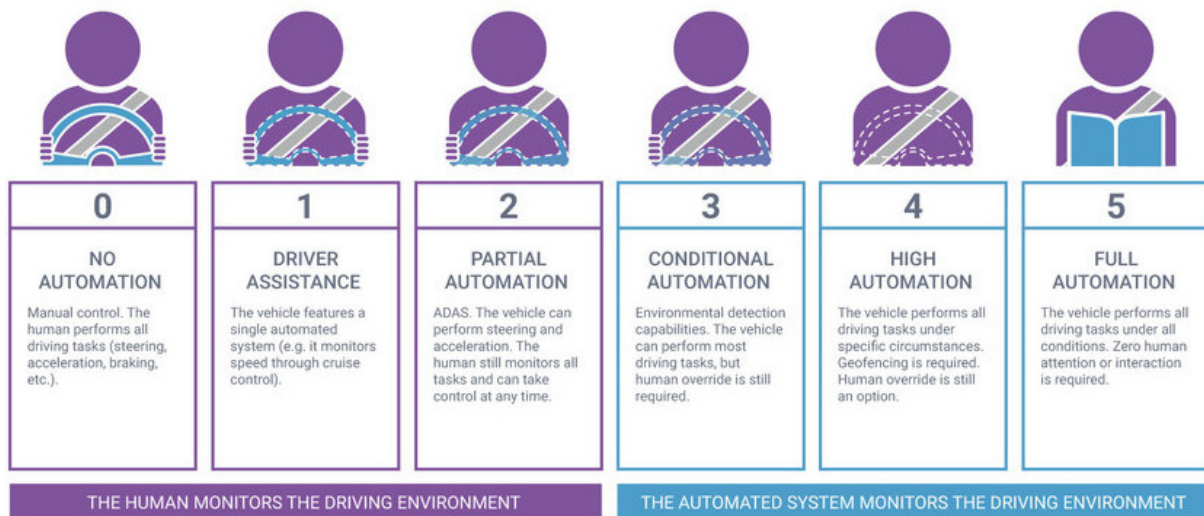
0

NO AUTOMATION

Manual control. The human performs all driving tasks (steering, acceleration, braking, etc.).

1

DRIVER ASSISTANCE

The vehicle features a single automated system (e.g. it monitors speed through cruise control).

2

PARTIAL AUTOMATION

ADAS. The vehicle can perform steering and acceleration. The human still monitors all tasks and can take control at any time.

3

CONDITIONAL AUTOMATION

Environmental detection capabilities. The vehicle can perform most driving tasks, but human override is still required.

4

HIGH AUTOMATION

The vehicle performs all driving tasks under specific circumstances. Geofencing is required. Human override is still an option.

5

FULL AUTOMATION

The vehicle performs all driving tasks under all conditions. Zero human attention or interaction is required.

THE HUMAN MONITORS THE DRIVING ENVIRONMENT

THE AUTOMATED SYSTEM MONITORS THE DRIVING ENVIRONMENT